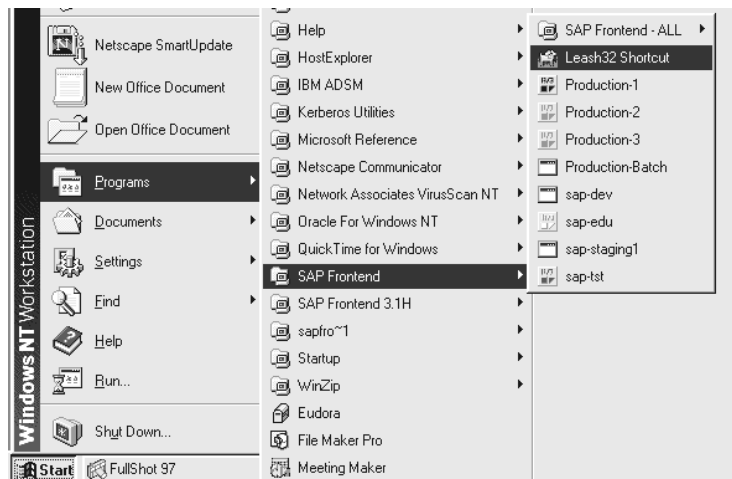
Netscape SmartUpdate
New Office Document
Open Office Document
Programs
Documents
Settings
Find
Help
Run...
Shut Down...
Windows NT Workstation
Start
FullShot 97

Help
HostExplorer
IBM ADSM
Kerberos Utilities
Microsoft Reference
Netscape Communicator
Network Associates VirusScan NT
Oracle For Windows NT
QuickTime for Windows
SAP Frontend
SAP Frontend 3.1H
sapfro~1
Startup
WinZip
Eudora
File Maker Pro
Meeting Maker

SAP Frontend - ALL
Leash32 Shortcut
Production-1
Production-2
Production-3
Production-Batch
sap-dev
sap-edu
sap-staging1
sap-tst